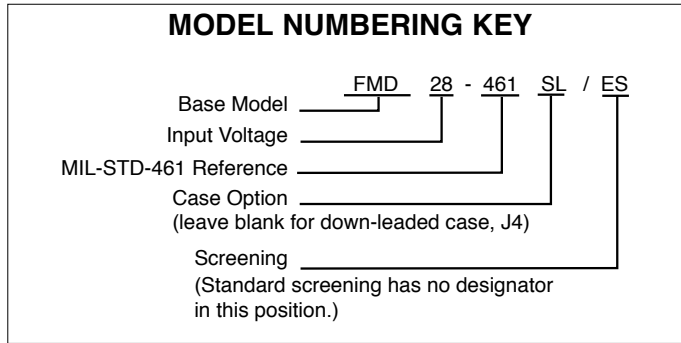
MODEL NUMBERING KEY

FMD 28 - 461 SL / ES

Base Model

Input Voltage

MIL-STD-461 Reference

Case Option
(leave blank for down-leaded case, J4)

Screening
(Standard screening has no designator in this position.)